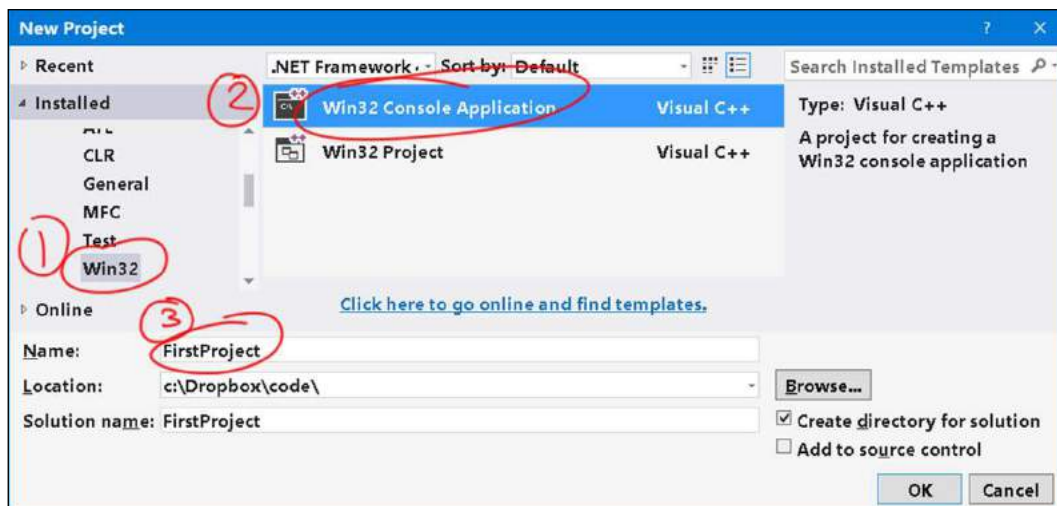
New Project

? X

▷ Recent

◢ Installed

ATL

CLR

General

MFC

Test

Win32

▷ Online

.NET Framework · Sort by: Default

Search Installed Templates

Win32 Console Application Visual C++

Win32 Project Visual C++

Type: Visual C++

A project for creating a Win32 console application

Click here to go online and find templates.

1

2

3

Name: FirstProject

Location: c:\Dropbox\code\

Browse...

Solution name: FirstProject

☑ Create directory for solution

☐ Add to source control

OK

Cancel